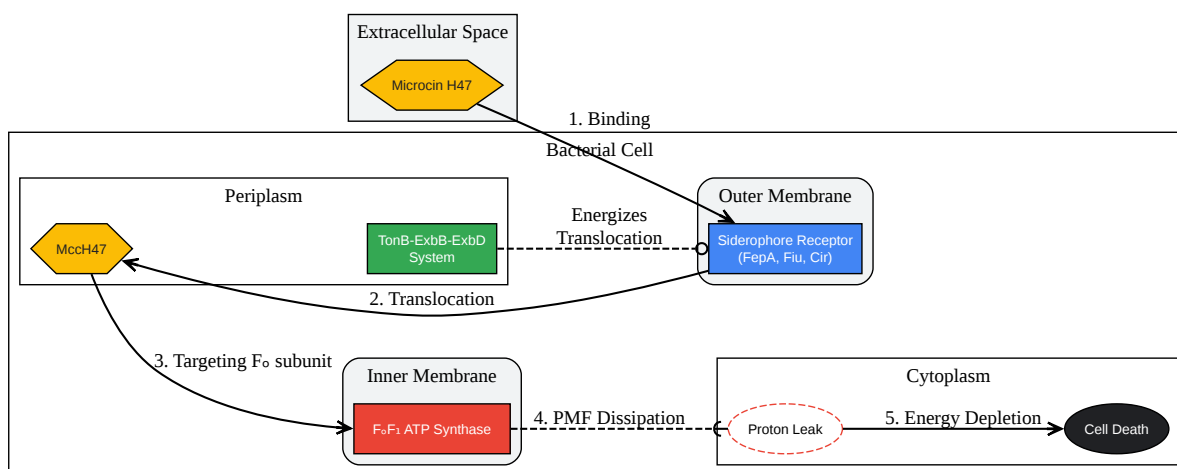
Extracellular Space

Microcin H47

1. Binding

Bacterial Cell

Periplasm

MccH47

TonB-ExbB-ExbD System

Energizes Translocation

Outer Membrane

Siderophore Receptor (FepA, Fiu, Cir)

2. Translocation

3. Targeting $F_o$ subunit

Inner Membrane

$F_oF_1$ ATP Synthase

4. PMF Dissipation

Cytoplasm

Proton Leak

5. Energy Depletion

Cell Death